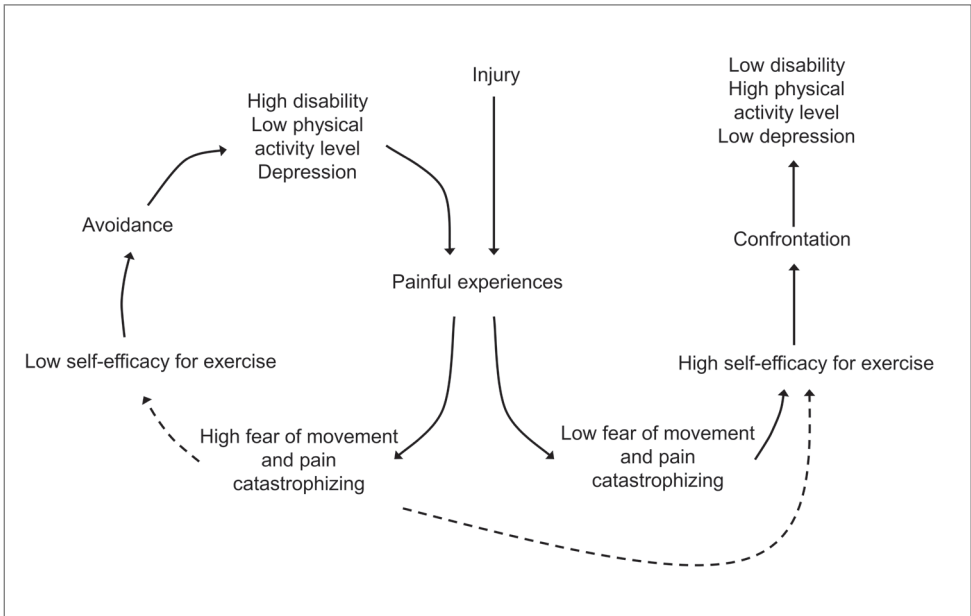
Injury

High disability
Low physical activity level
Depression

Low disability
High physical activity level
Low depression

Avoidance

Confrontation

Painful experiences

Low self-efficacy for exercise

High self-efficacy for exercise

High fear of movement and pain catastrophizing

Low fear of movement and pain catastrophizing